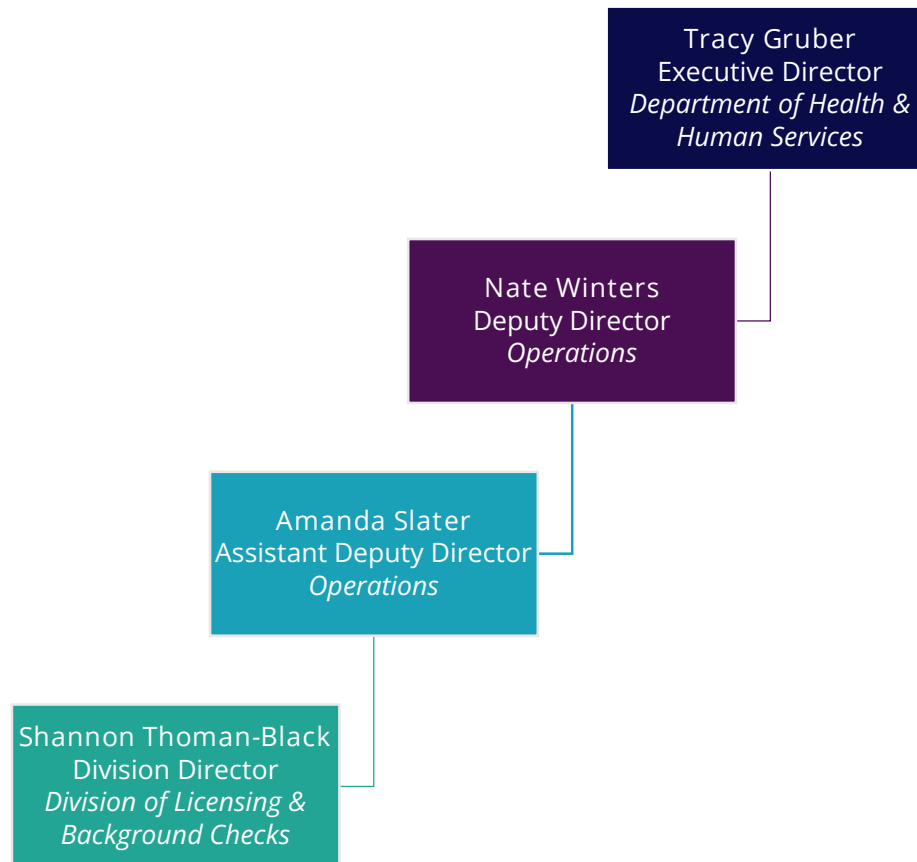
Tracy Gruber
Executive Director
*Department of Health & Human Services*

Nate Winters
Deputy Director
*Operations*

Amanda Slater
Assistant Deputy Director
*Operations*

Shannon Thoman-Black
Division Director
*Division of Licensing & Background Checks*